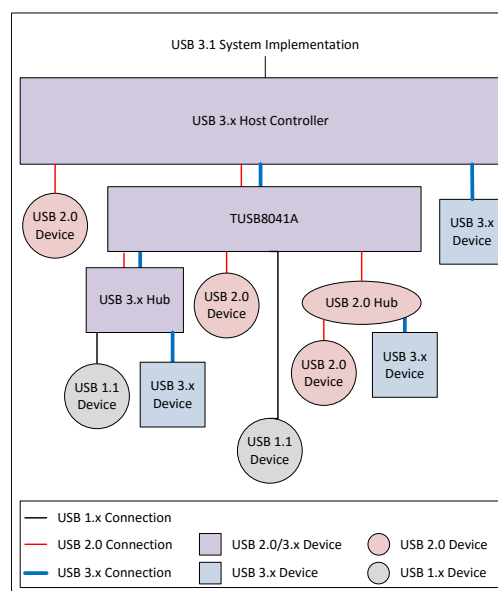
USB 3.1 System Implementation

USB 3.x Host Controller

USB 2.0 Device

TUSB8041A

USB 3.x Device

USB 3.x Hub

USB 2.0 Device

USB 2.0 Hub

USB 1.1 Device

USB 3.x Device

USB 2.0 Device

USB 3.x Device

USB 1.1 Device

USB 1.x Connection

USB 2.0 Connection

USB 2.0/3.x Device

USB 2.0 Device

USB 3.x Connection

USB 3.x Device

USB 1.x Device